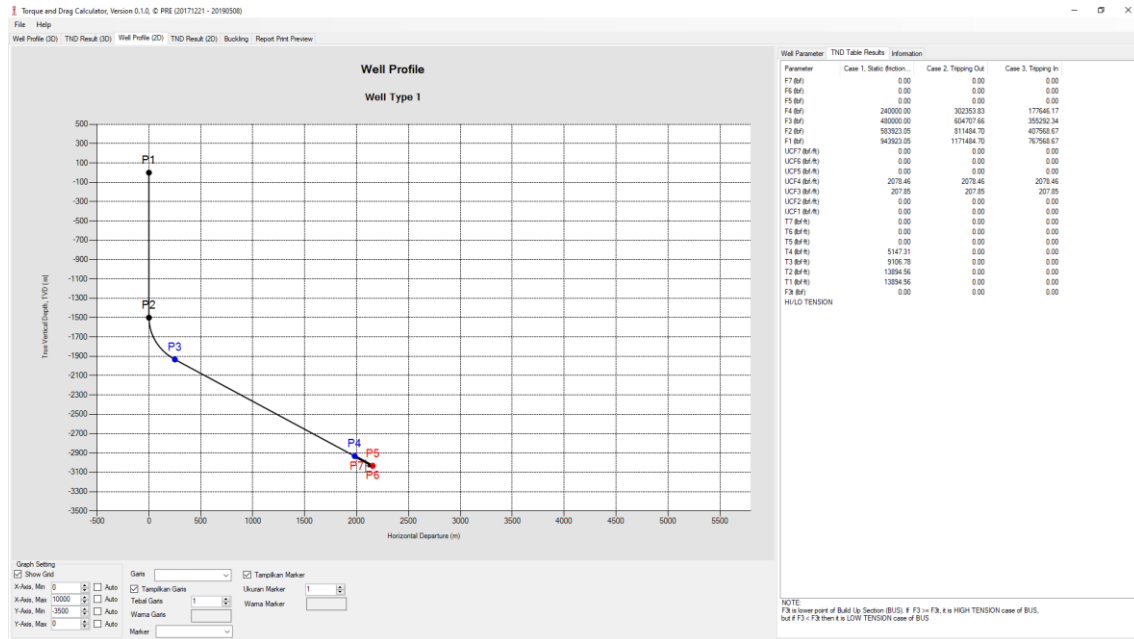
Torque and Drag Calculator, Version 0.1.0, © PRE (20171221 - 20190508)

File Help

Well Profile (3D) | TND Result (3D) | Well Profile (2D) | TND Result (2D) | Buckling | Report Print Preview

Well Profile

Well Type 1

500
300
100
-100
-300
-500
-700
-900
-1100
-1300
-1500
-1700
-1900
-2100
-2300
-2500
-2700
-2900
-3100
-3300
-3500

True Vertical Depth, TVD (m)

P1
P2
P3
P4
P5
P7
P6

-500 0 500 1000 1500 2000 2500 3000 3500 4000 4500 5000 5500

Horizontal Departure (m)

Well Parameter | TND Table Results | Information

| Parameter | Case 1. Static (friction... | Case 2. Tripping Out | Case 3. Tripping In |
|---|---|---|---|
| F7 (lbf) | 0.00 | 0.00 | 0.00 |
| F6 (lbf) | 0.00 | 0.00 | 0.00 |
| F5 (lbf) | 0.00 | 0.00 | 0.00 |
| F4 (lbf) | 240000.00 | 302353.83 | 177646.17 |
| F3 (lbf) | 480000.00 | 604707.66 | 355292.34 |
| F2 (lbf) | 583923.05 | 811484.70 | 407568.67 |
| F1 (lbf) | 943923.05 | 1171484.70 | 767568.67 |
| UCF7 (lbf-ft) | 0.00 | 0.00 | 0.00 |
| UCF6 (lbf-ft) | 0.00 | 0.00 | 0.00 |
| UCF5 (lbf-ft) | 0.00 | 0.00 | 0.00 |
| UCF4 (lbf-ft) | 2078.46 | 2078.46 | 2078.46 |
| UCF3 (lbf-ft) | 207.85 | 207.85 | 207.85 |
| UCF2 (lbf-ft) | 0.00 | 0.00 | 0.00 |
| UCF1 (lbf-ft) | 0.00 | 0.00 | 0.00 |
| T7 (lbf-ft) | 0.00 | 0.00 | 0.00 |
| T6 (lbf-ft) | 0.00 | 0.00 | 0.00 |
| T5 (lbf-ft) | 0.00 | 0.00 | 0.00 |
| T4 (lbf-ft) | 5147.31 | 0.00 | 0.00 |
| T3 (lbf-ft) | 9106.78 | 0.00 | 0.00 |
| T2 (lbf-ft) | 13894.56 | 0.00 | 0.00 |
| T1 (lbf-ft) | 13894.56 | 0.00 | 0.00 |
| F3t (lbf) | 0.00 | 0.00 | 0.00 |
| HI/LO TENSION | | | |

Graph Setting
☑ Show Grid
X-Axis, Min 0 ☐ Auto
X-Axis, Max 10000 ☐ Auto
Y-Axis, Min -3500 ☐ Auto
Y-Axis, Max 0 ☐ Auto

Garis
☑ Tampilkan Garis
Tebal Garis 1
Warna Garis
Marker

☑ Tampilkan Marker
Ukuran Marker 1
Warna Marker

NOTE:
F3t is lower point of Build Up Section (BUS). If F3 >= F3t, it is HIGH TENSION case of BUS,
but if F3 < F3t then it is LOW TENSION case of BUS